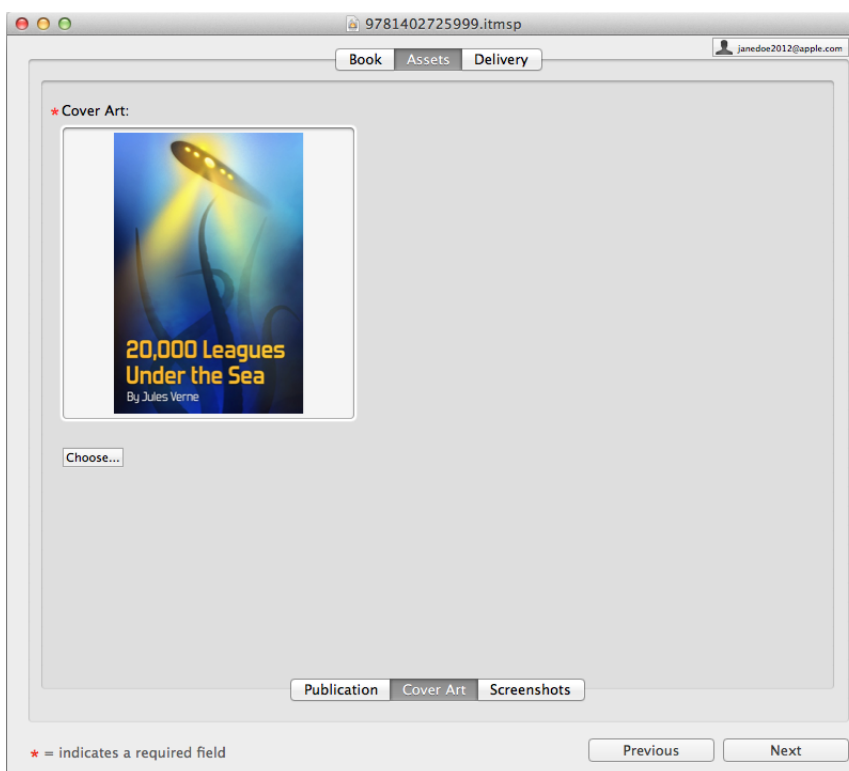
9781402725999.itmsp

janedoe2012@apple.com

Book | Assets | Delivery

* Cover Art:

20,000 Leagues Under the Sea

By Jules Verne

Choose...

Publication | Cover Art | Screenshots

* = indicates a required field

Previous

Next